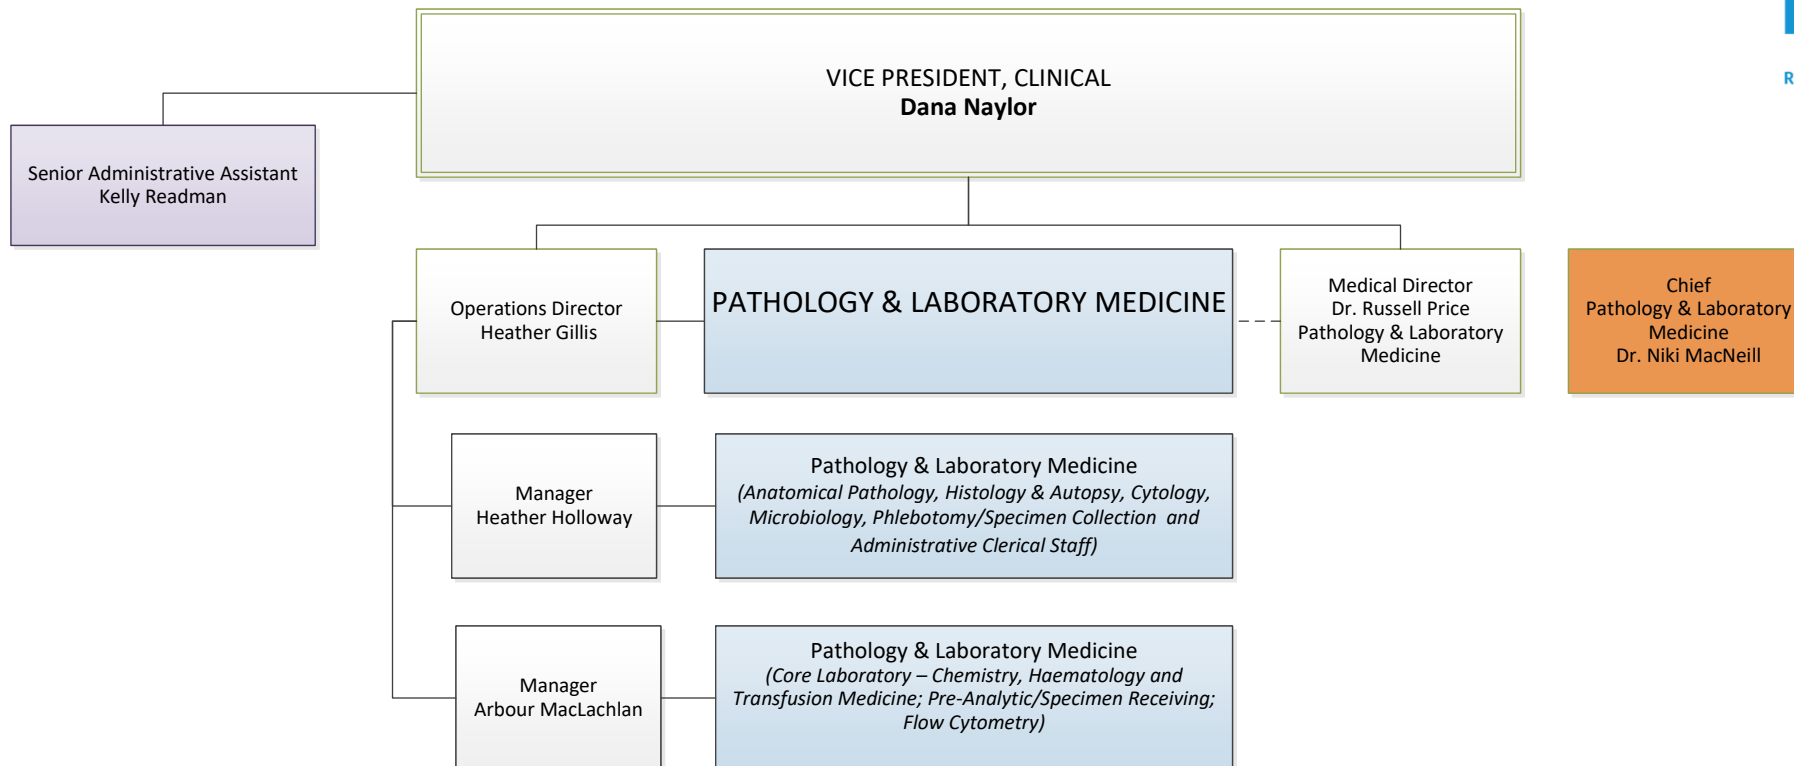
VICE PRESIDENT, CLINICAL
**Dana Naylor**

R

Senior Administrative Assistant
Kelly Readman

Operations Director
Heather Gillis

PATHOLOGY & LABORATORY MEDICINE

Medical Director
Dr. Russell Price
Pathology & Laboratory Medicine

Chief
Pathology & Laboratory Medicine
Dr. Niki MacNeill

Manager
Heather Holloway

Pathology & Laboratory Medicine
*(Anatomical Pathology, Histology & Autopsy, Cytology, Microbiology, Phlebotomy/Specimen Collection and Administrative Clerical Staff)*

Manager
Arbour MacLachlan

Pathology & Laboratory Medicine
*(Core Laboratory – Chemistry, Haematology and Transfusion Medicine; Pre-Analytic/Specimen Receiving; Flow Cytometry)*